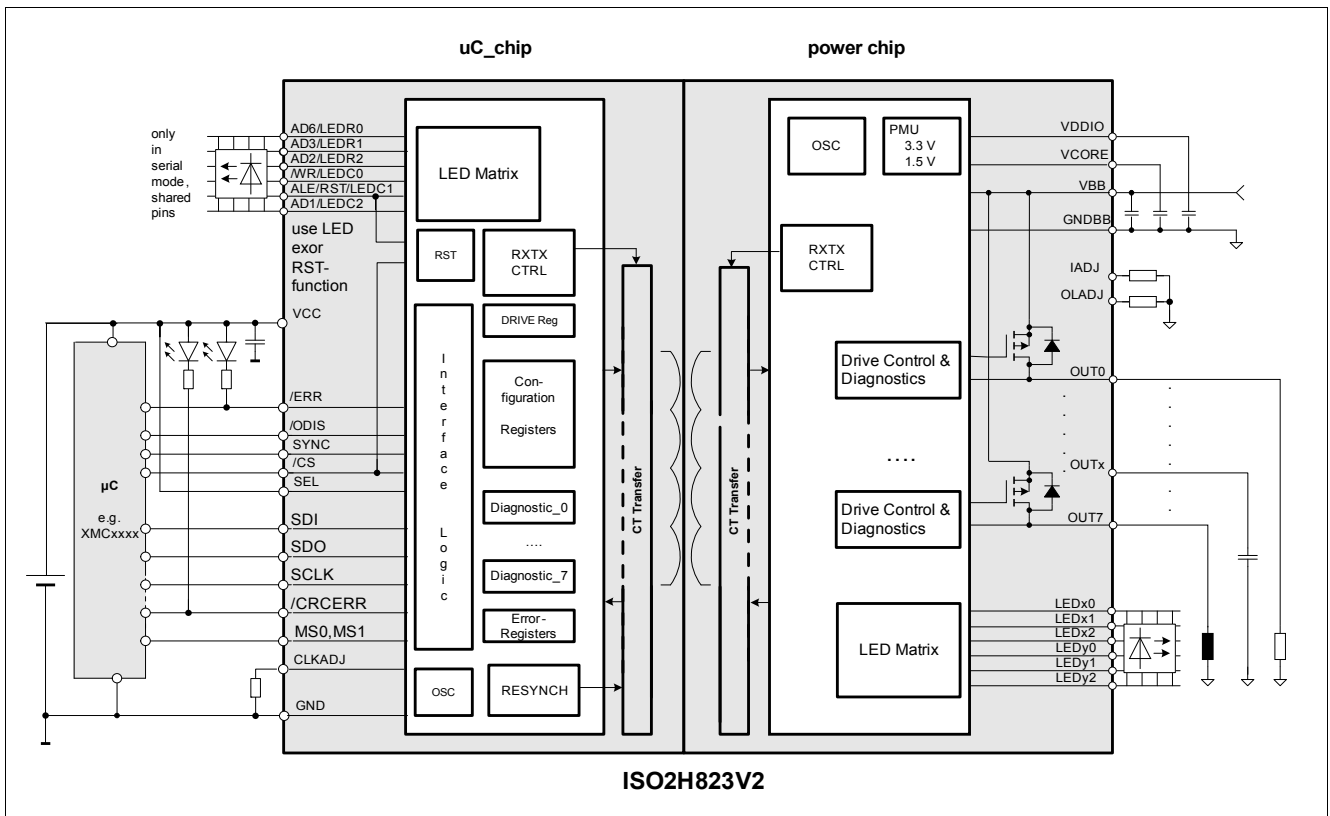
uC_chip

power chip

only in serial mode, shared pins

AD6/LEDR0
AD3/LEDR1
AD2/LEDR2
/WR/LEDC0
ALE/RST/LEDC1
AD1/LEDC2

use LED exor RST-function

VCC

/ERR
/ODIS
SYNC
/CS
SEL
SDI
SDO
SCLK
/CRCERR
MS0,MS1
CLKADJ
GND

µC
e.g. XMCxxxx

LED Matrix

RST

RXTX CTRL

DRIVE Reg

Interface Logic

Con-figuration Registers

Diagnostic_0
....
Diagnostic_7

Error-Registers

OSC

RESYNCH

CT Transfer

CT Transfer

OSC

PMU 3.3 V 1.5 V

RXTX CTRL

Drive Control & Diagnostics

....

Drive Control & Diagnostics

LED Matrix

VDDIO
VCORE
VBB
GNDBB
IADJ
OLADJ
OUT0
OUTx
OUT7
LEDx0
LEDx1
LEDx2
LEDy0
LEDy1
LEDy2

ISO2H823V2